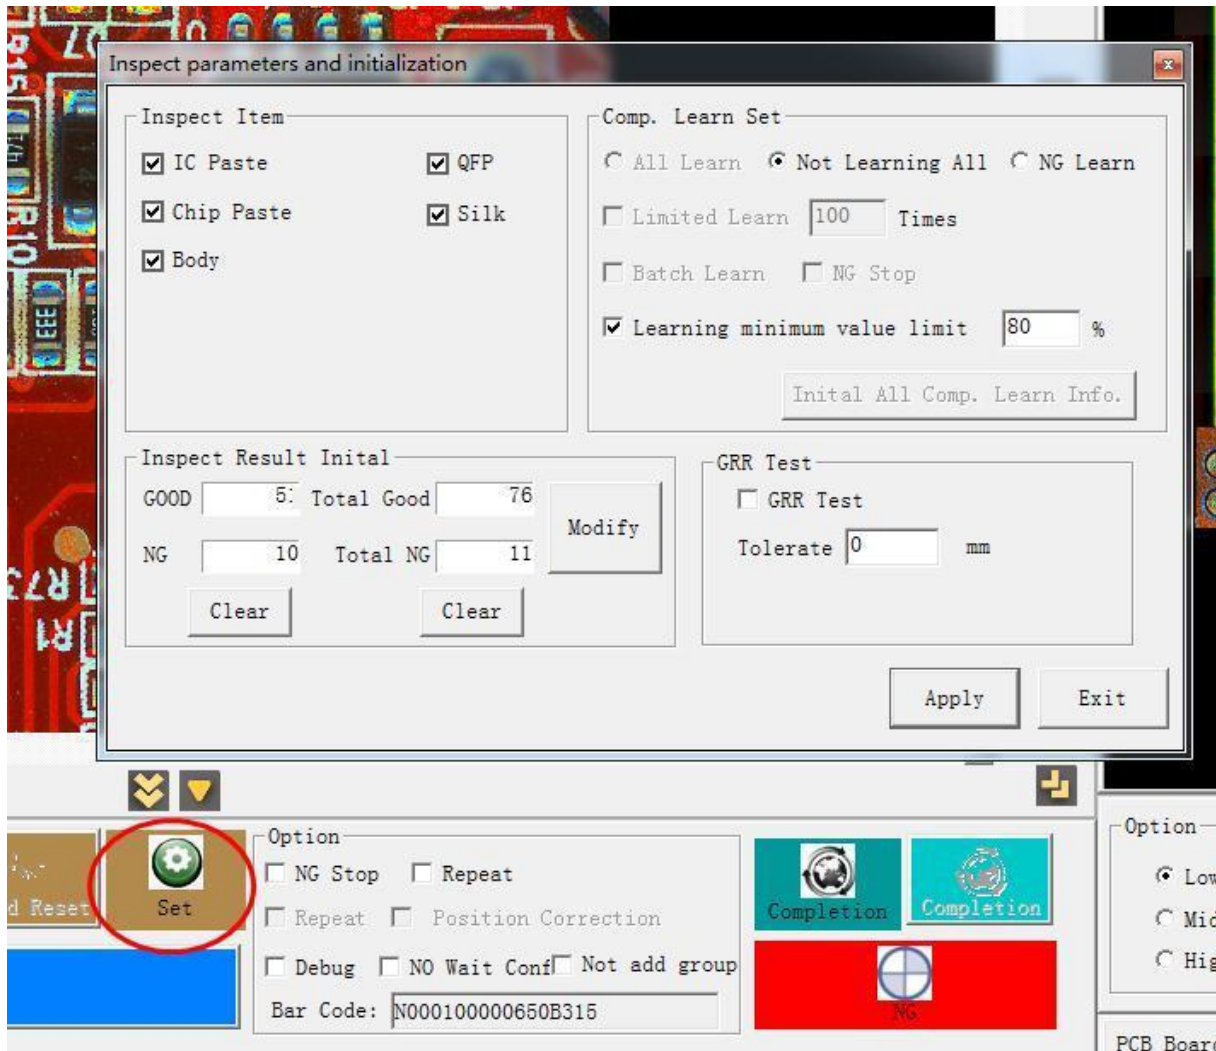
Inspect parameters and initialization

Inspect Item

IC Paste

QFP

Chip Paste

Silk

Body

Comp. Learn Set

All Learn

Not Learning All

NG Learn

Limited Learn

100

Times

Batch Learn

NG Stop

Learning minimum value limit

80

%

Inital All Comp. Learn Info.

Inspect Result Inital

GOOD

5:

Total Good

76

Modify

NG

10

Total NG

11

Clear

Clear

GRR Test

GRR Test

Tolerate

0

mm

Apply

Exit

d Reset

Set

Option

NG Stop

Repeat

Repeat

Position Correction

Debug

NO Wait Conf

Not add group

Bar Code:

N000100000650B315

Completion

Completion

NG

Option

Low

Mid

Hig

PCB Boar